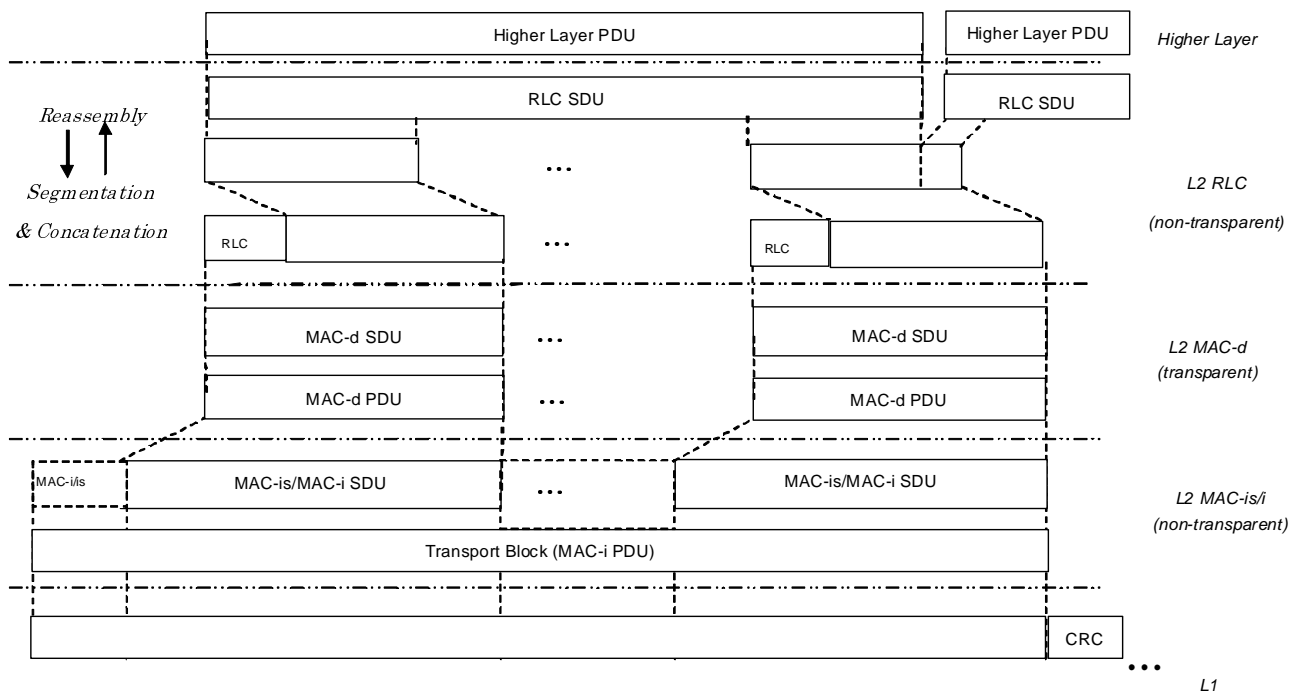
Higher Layer PDU

Higher Layer PDU

Higher Layer

RLC SDU

RLC SDU

Reassembly

Segmentation

& Concatenation

...

L2 RLC

(non-transparent)

RLC

...

RLC

MAC-d SDU

...

MAC-d SDU

L2 MAC-d

(transparent)

MAC-d PDU

...

MAC-d PDU

MAC-i/is

MAC-is/MAC-i SDU

...

MAC-is/MAC-i SDU

L2 MAC-is/i

(non-transparent)

Transport Block (MAC-i PDU)

CRC

...

L1